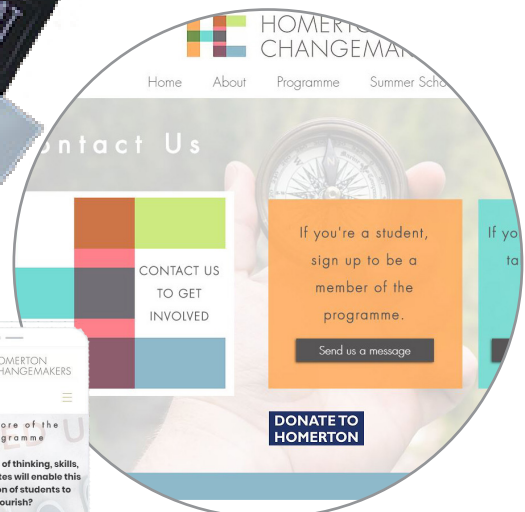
HOMERTON
CHANGEMAKERS

Home About Programme Summer School

ontact Us

CONTACT US TO GET INVOLVED

If you're a student, sign up to be a member of the programme.

Send us a message

If yo
ta

DONATE TO HOMERTON

HOMERTON
CHANGEMAKERS

ore of the
gramme

of thinking, skills,
tes will enable this
on of students to
ourish?